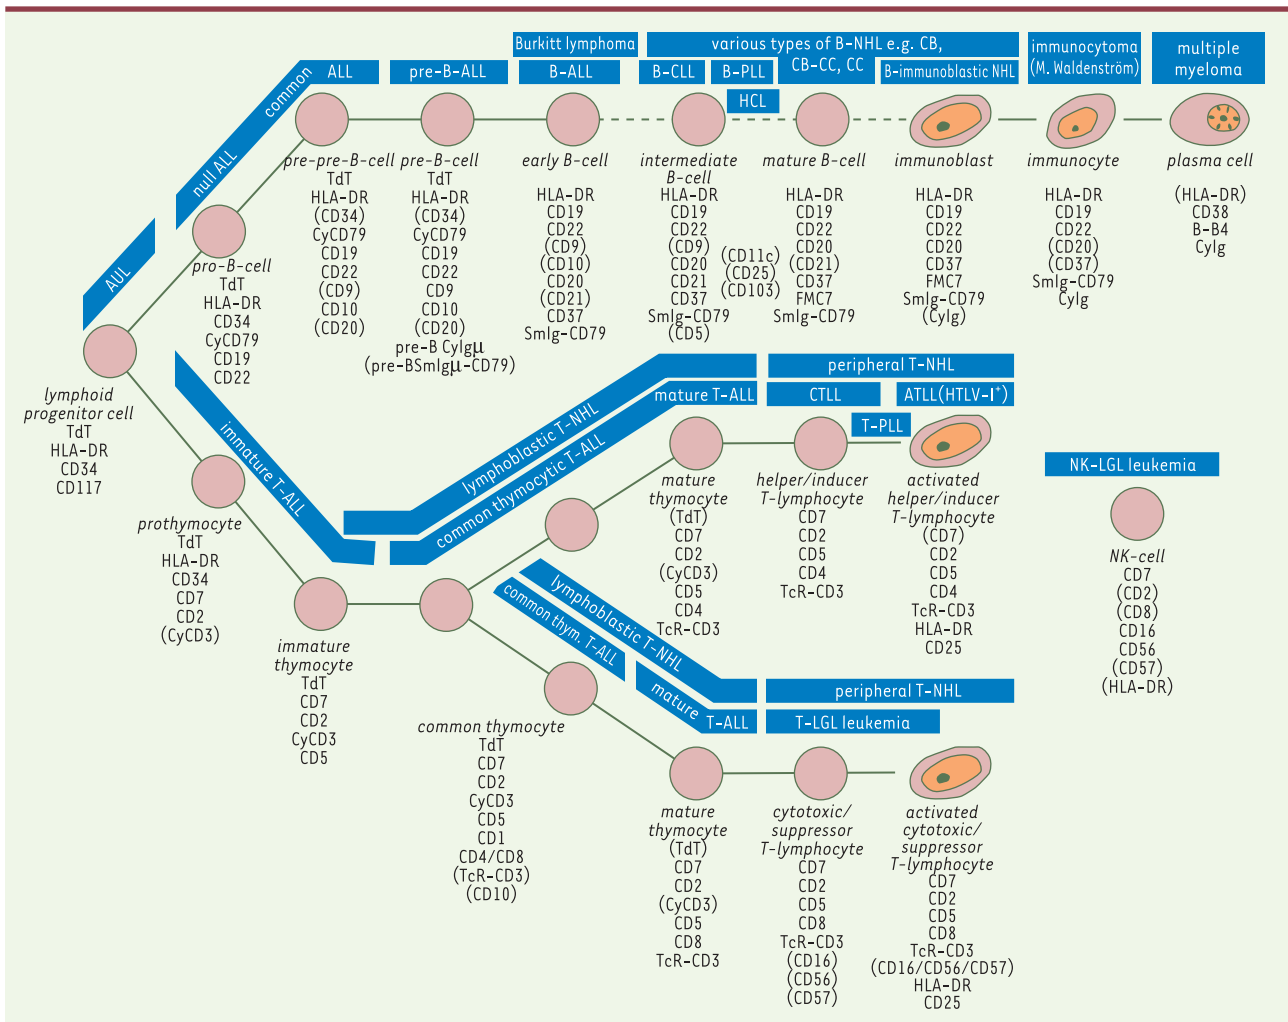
Burkitt lymphoma

various types of B-NHL e.g. CB, CB-CC, CC

immunocytoma (M. Waldenström)

multiple myeloma

AUL

null ALL

common ALL

pre-B-ALL

B-ALL

B-CLL

B-PLL

B-immunoblastic NHL

HCL

pre-pre-B-cell
TdT
HLA-DR
(CD34)
CyCD79
CD19
CD22
(CD9)
CD10
(CD20)

pre-B-cell
TdT
HLA-DR
(CD34)
CyCD79
CD19
CD22
CD9
CD10
(CD20)
pre-B Cylgμ
(pre-BSmlgμ-CD79)

early B-cell
HLA-DR
CD19
CD22
(CD9)
(CD10)
CD20
(CD21)
CD37
Smlg-CD79

intermediate B-cell
HLA-DR
CD19
CD22
(CD9)
CD20
CD21
CD37
Smlg-CD79
(CD5)

(CD11c)
(CD25)
(CD103)

mature B-cell
HLA-DR
CD19
CD22
CD20
(CD21)
CD37
FMC7
Smlg-CD79

immunoblast
HLA-DR
CD19
CD22
CD20
CD37
FMC7
Smlg-CD79
(Cylg)

immunocyte
HLA-DR
CD19
CD22
(CD20)
(CD37)
Smlg-CD79
Cylg

plasma cell
(HLA-DR)
CD38
B-B4
Cylg

pro-B-cell
TdT
HLA-DR
CD34
CyCD79
CD19
CD22

lymphoid progenitor cell
TdT
HLA-DR
CD34
CD117

immature T-ALL

lymphoblastic T-NHL

common thymocytic T-ALL

mature T-ALL

peripheral T-NHL

CTLL

ATLL (HTLV-I$^+$)

T-PLL

NK-LGL leukemia

prothymocyte
TdT
HLA-DR
CD34
CD7
CD2
(CyCD3)

mature thymocyte
(TdT)
CD7
CD2
(CyCD3)
CD5
CD4
TcR-CD3

helper/inducer T-lymphocyte
CD7
CD2
CD5
CD4
TcR-CD3

activated helper/inducer T-lymphocyte
(CD7)
CD2
CD5
CD4
TcR-CD3
HLA-DR
CD25

NK-cell
CD7
(CD2)
(CD8)
CD16
CD56
(CD57)
(HLA-DR)

immature thymocyte
TdT
CD7
CD2
CyCD3
CD5

common thym. T-ALL

lymphoblastic T-NHL

mature T-ALL

peripheral T-NHL

T-LGL leukemia

common thymocyte
TdT
CD7
CD2
CyCD3
CD5
CD1
CD4/CD8
(TcR-CD3)
(CD10)

mature thymocyte
(TdT)
CD7
CD2
(CyCD3)
CD5
CD8
TcR-CD3

cytotoxic/ suppressor T-lymphocyte
CD7
CD2
CD5
CD8
TcR-CD3
(CD16)
(CD56)
(CD57)

activated cytotoxic/ suppressor T-lymphocyte
CD7
CD2
CD5
CD8
TcR-CD3
(CD16/CD56/CD57)
HLA-DR
CD25